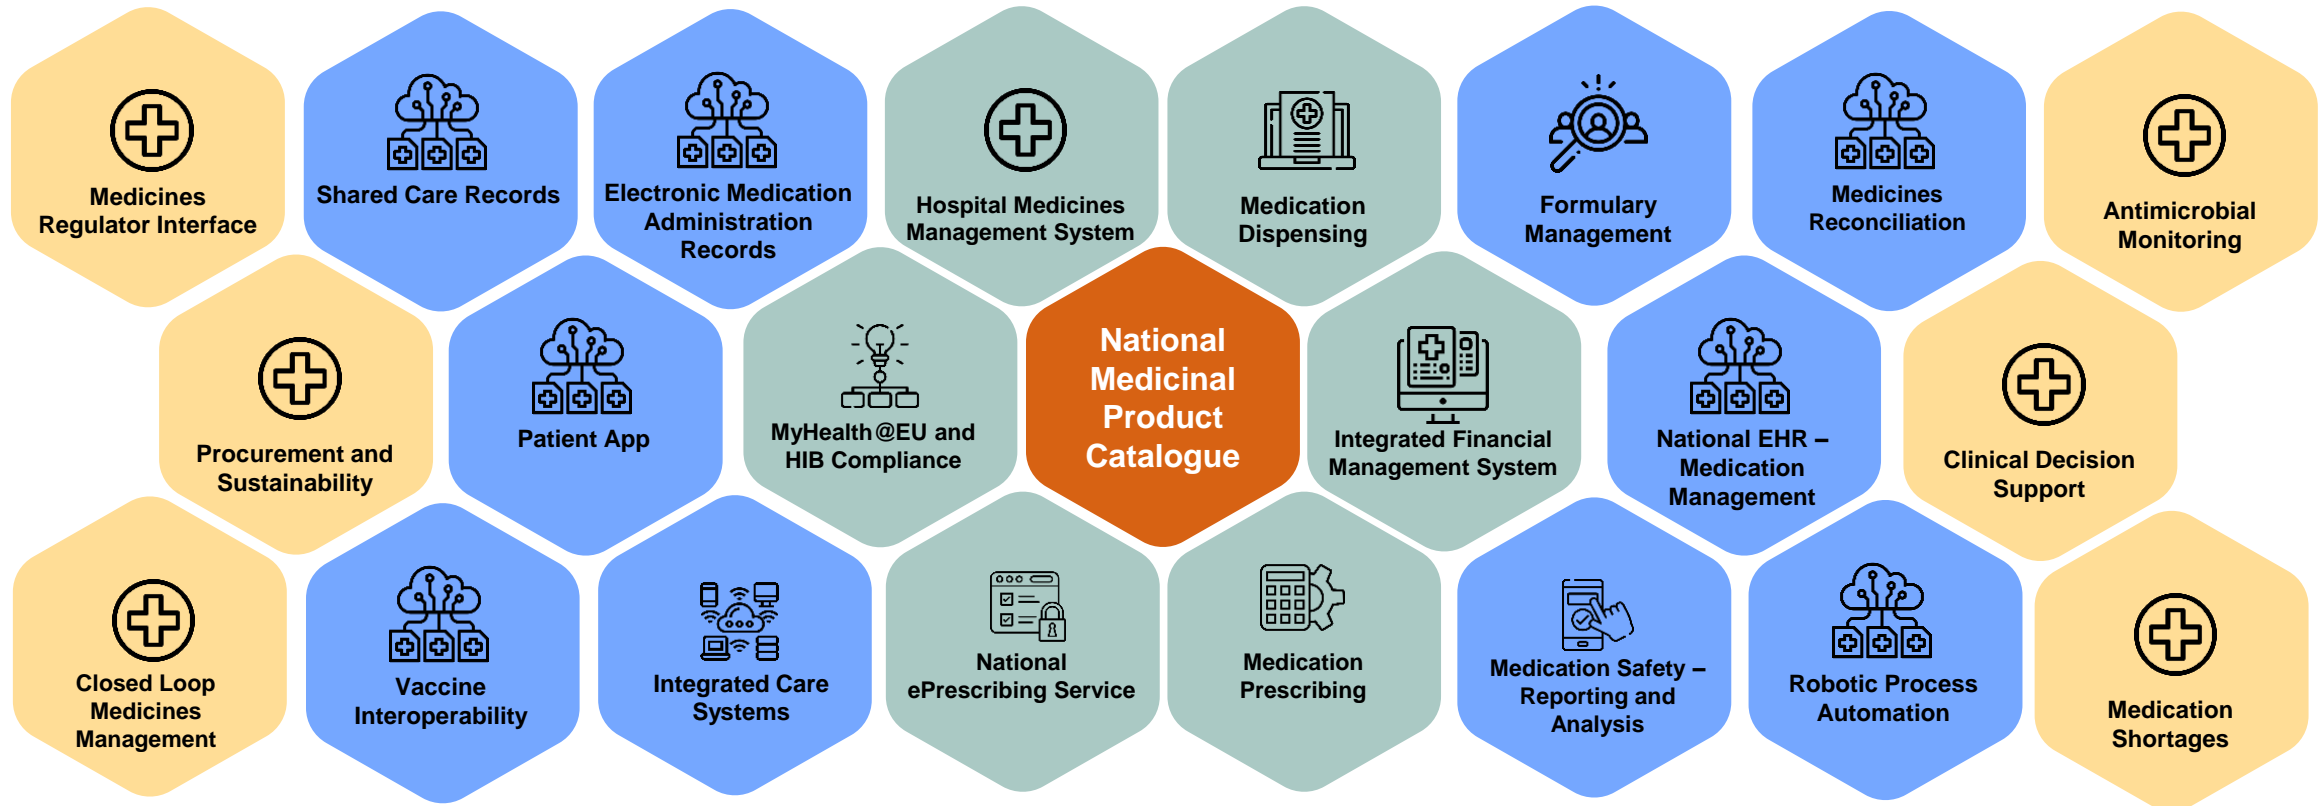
Medicines Regulator Interface

Shared Care Records

Electronic Medication Administration Records

Hospital Medicines Management System

Medication Dispensing

Formulary Management

Medicines Reconciliation

Antimicrobial Monitoring

Procurement and Sustainability

Patient App

MyHealth@EU and HIB Compliance

National Medicinal Product Catalogue

Integrated Financial Management System

National EHR – Medication Management

Clinical Decision Support

Closed Loop Medicines Management

Vaccine Interoperability

Integrated Care Systems

National ePrescribing Service

Medication Prescribing

Medication Safety – Reporting and Analysis

Robotic Process Automation

Medication Shortages